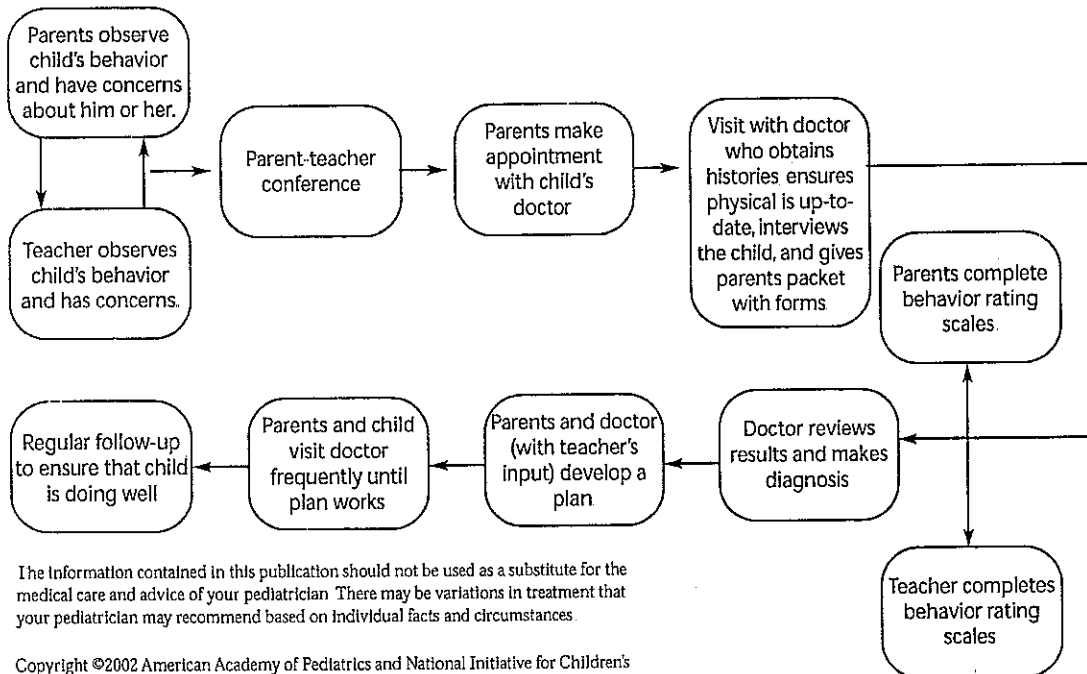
Parents observe child's behavior and have concerns about him or her.

Teacher observes child's behavior and has concerns.

Parent-teacher conference

Parents make appointment with child's doctor

Visit with doctor who obtains histories, ensures physical is up-to-date, interviews the child, and gives parents packet with forms.

Parents complete behavior rating scales.

Teacher completes behavior rating scales

Doctor reviews results and makes diagnosis

Parents and doctor (with teacher's input) develop a plan.

Parents and child visit doctor frequently until plan works

Regular follow-up to ensure that child is doing well

The information contained in this publication should not be used as a substitute for the medical care and advice of your pediatrician. There may be variations in treatment that your pediatrician may recommend based on individual facts and circumstances.

Copyright ©2002 American Academy of Pediatrics and National Initiative for Children's